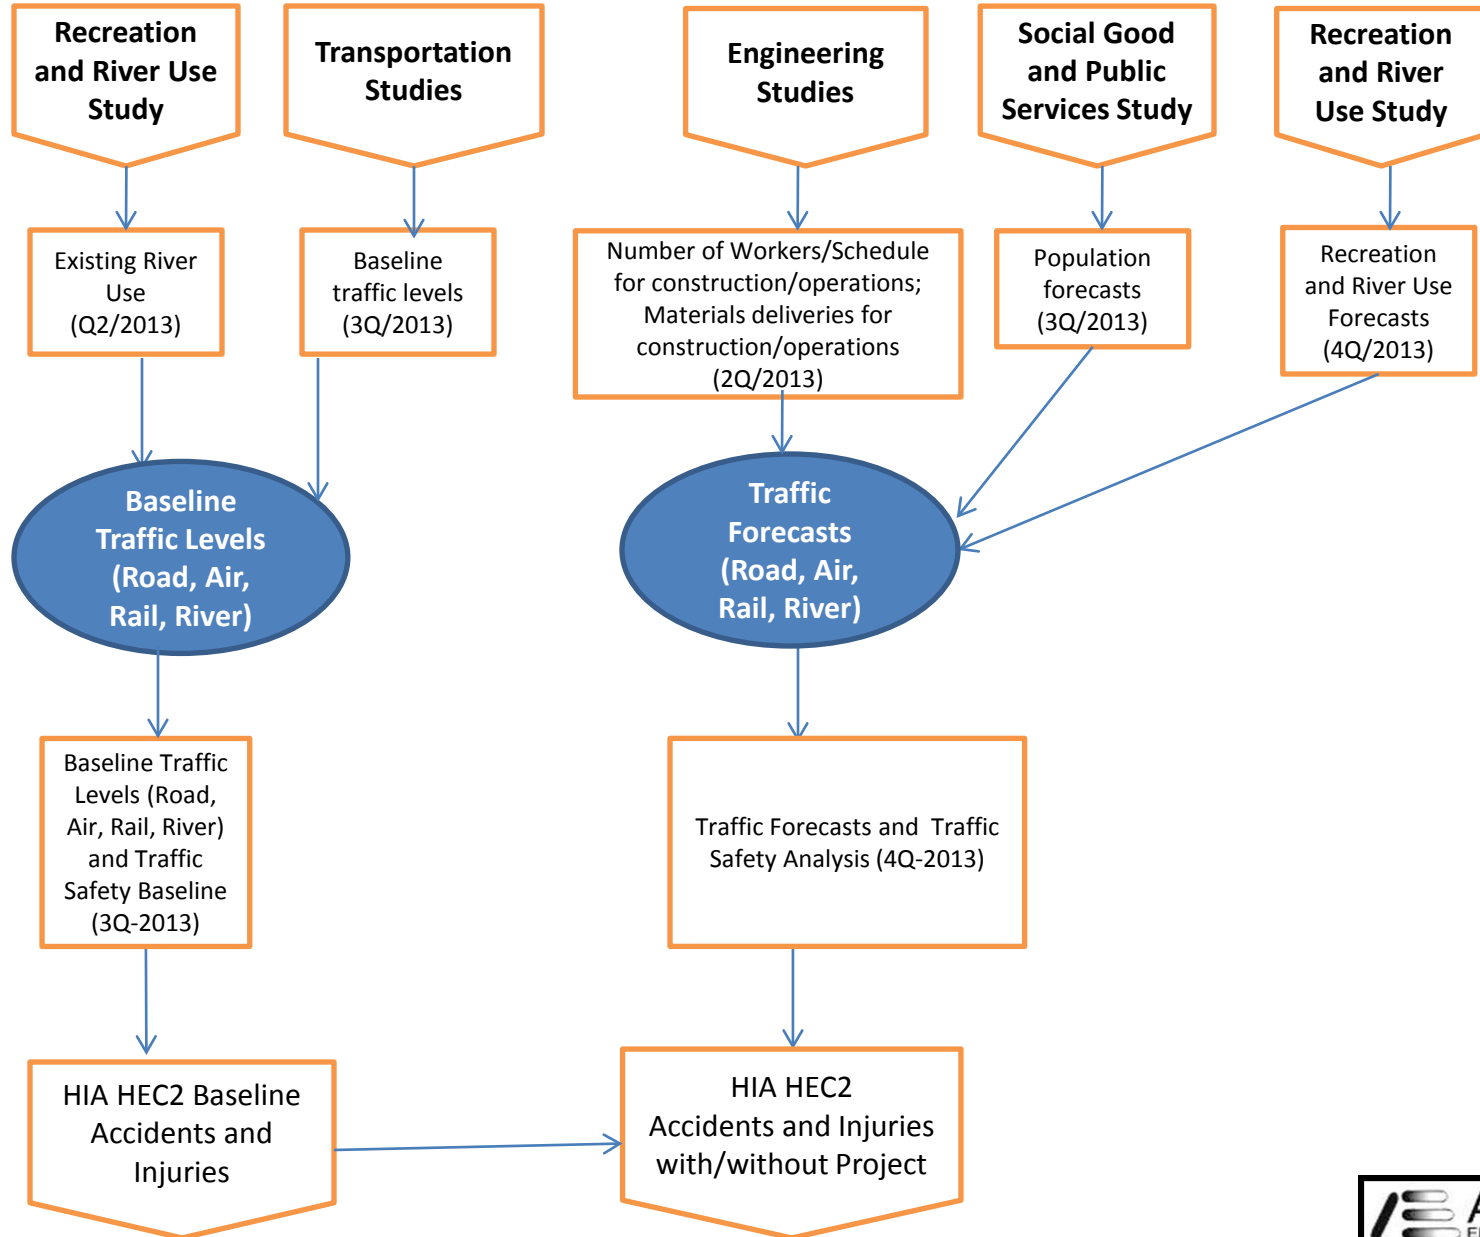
Recreation and River Use Study

Transportation Studies

Engineering Studies

Social Good and Public Services Study

Recreation and River Use Study

Existing River Use (Q2/2013)

Baseline traffic levels (3Q/2013)

Number of Workers/Schedule for construction/operations; Materials deliveries for construction/operations (2Q/2013)

Population forecasts (3Q/2013)

Recreation and River Use Forecasts (4Q/2013)

Baseline Traffic Levels (Road, Air, Rail, River)

Traffic Forecasts (Road, Air, Rail, River)

Baseline Traffic Levels (Road, Air, Rail, River) and Traffic Safety Baseline (3Q-2013)

Traffic Forecasts and Traffic Safety Analysis (4Q-2013)

HIA HEC2 Baseline Accidents and Injuries

HIA HEC2 Accidents and Injuries with/without Project

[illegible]